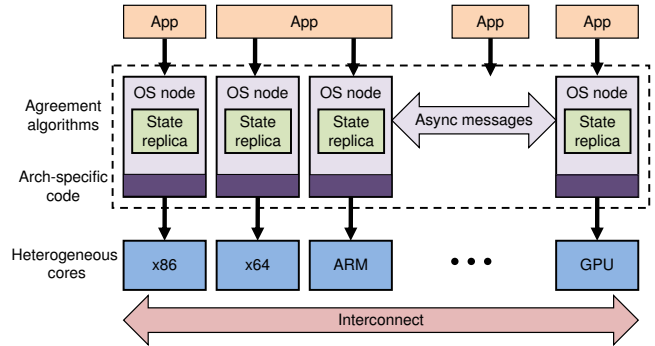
App

App

App

App

Agreement algorithms

OS node

State replica

OS node

State replica

OS node

State replica

Async messages

OS node

State replica

Arch-specific code

Heterogeneous cores

x86

x64

ARM

• • •

GPU

Interconnect